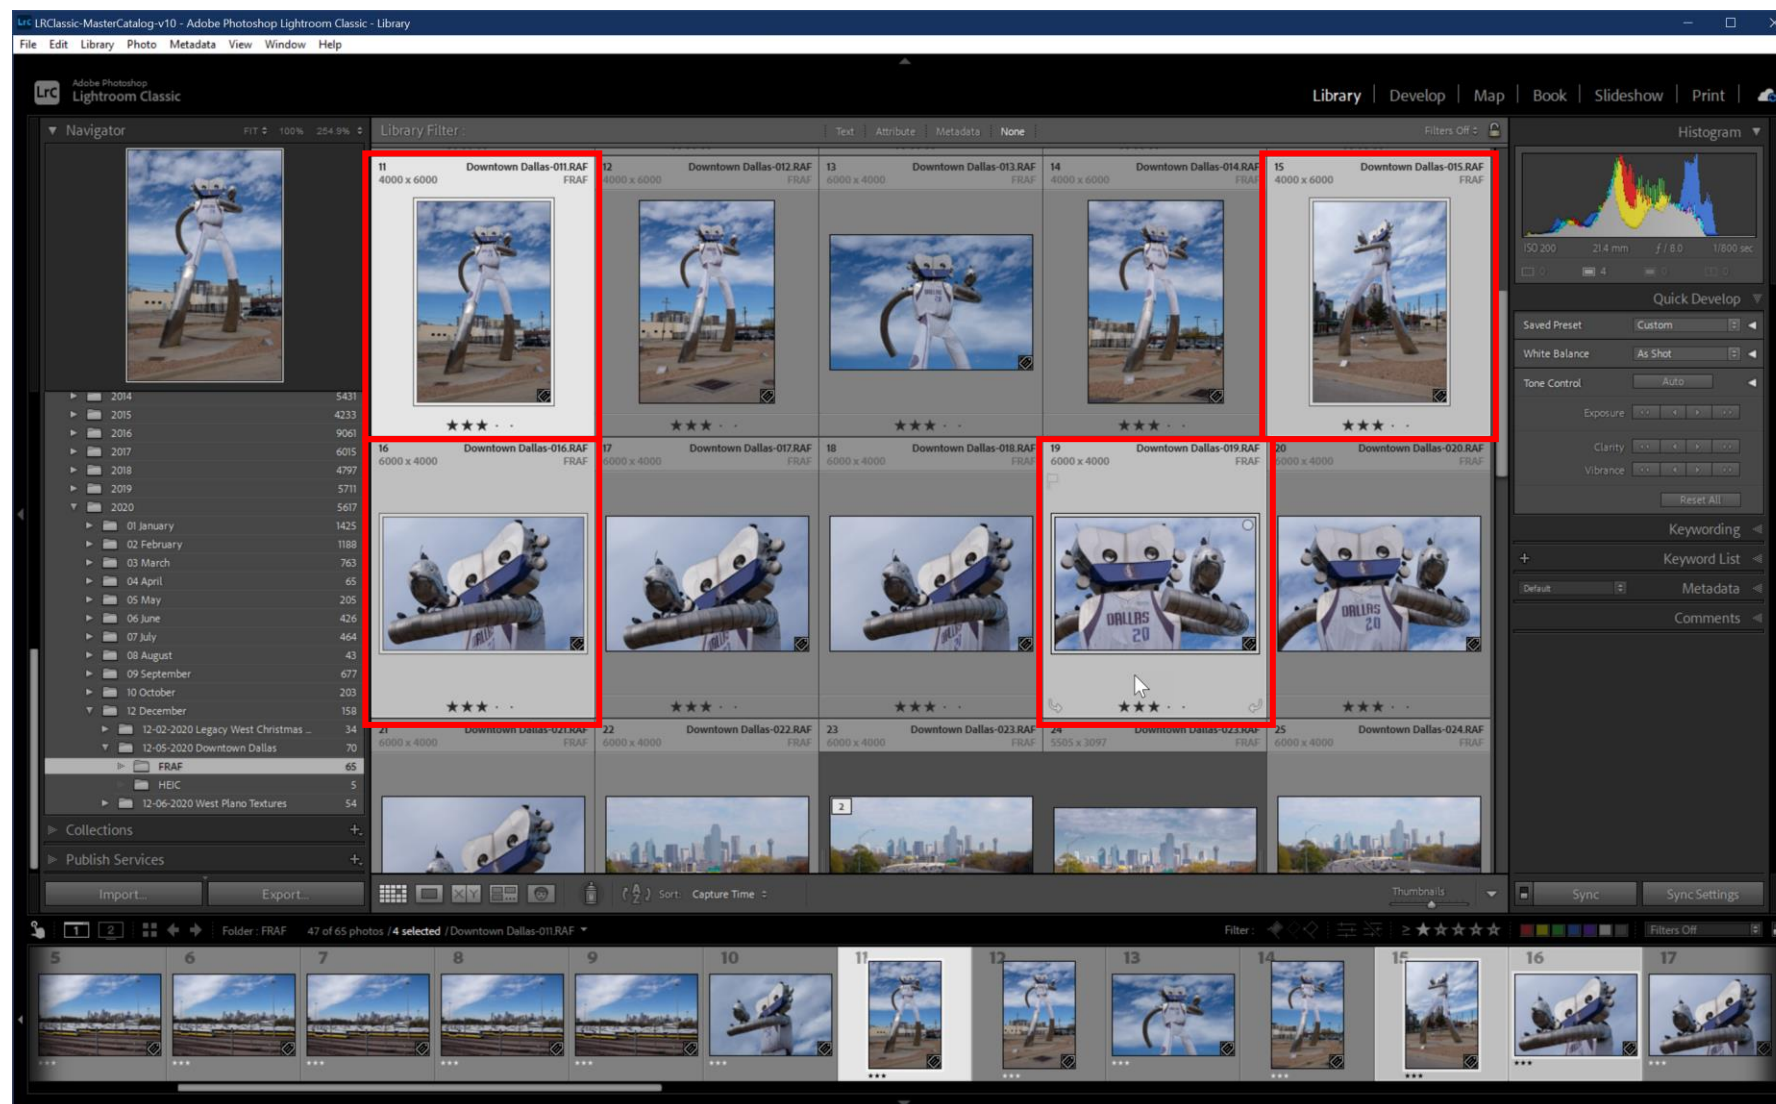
LRClassic-MasterCatalog-v10 - Adobe Photoshop Lightroom Classic - Library

File Edit Library Photo Metadata View Window Help

Lrc Adobe Photoshop Lightroom Classic

Library | Develop | Map | Book | Slideshow | Print

Navigator FIT 100% 254.9%

Library Filter : Text Attribute Metadata None Filters Off

Histogram

ISO 200 21.4 mm f / 8.0 1/800 sec

Quick Develop

Saved Preset Custom
White Balance As Shot
Tone Control Auto
Exposure
Clarity
Vibrance
Reset All

Keywording
Keyword List
Default Metadata
Comments

| Folder | Count |
|---|---|
| 2014 | 5431 |
| 2015 | 4233 |
| 2016 | 9061 |
| 2017 | 6015 |
| 2018 | 4797 |
| 2019 | 5711 |
| 2020 | 5617 |
| 01 January | 1425 |
| 02 February | 1188 |
| 03 March | 763 |
| 04 April | 65 |
| 05 May | 205 |
| 06 June | 426 |
| 07 July | 464 |
| 08 August | 43 |
| 09 September | 677 |
| 10 October | 203 |
| 12 December | 158 |
| 12-02-2020 Legacy West Christmas ... | 34 |
| 12-05-2020 Downtown Dallas | 70 |
| FRAF | 65 |
| HEIC | 5 |
| 12-06-2020 West Plano Textures | 54 |

Collections
Publish Services
Import... Export...

11 Downtown Dallas-011.RAF 4000 x 6000 FRAF
12 Downtown Dallas-012.RAF 4000 x 6000 FRAF
13 Downtown Dallas-013.RAF 6000 x 4000 FRAF
14 Downtown Dallas-014.RAF 4000 x 6000 FRAF
15 Downtown Dallas-015.RAF 4000 x 6000 FRAF
16 Downtown Dallas-016.RAF 6000 x 4000 FRAF
17 Downtown Dallas-017.RAF 6000 x 4000 FRAF
18 Downtown Dallas-018.RAF 6000 x 4000 FRAF
19 Downtown Dallas-019.RAF 6000 x 4000 FRAF
20 Downtown Dallas-020.RAF 6000 x 4000 FRAF
21 Downtown Dallas-021.RAF 6000 x 4000 FRAF
22 Downtown Dallas-022.RAF 6000 x 4000 FRAF
23 Downtown Dallas-023.RAF 6000 x 4000 FRAF
24 Downtown Dallas-023.RAF 5505 x 3097 FRAF
25 Downtown Dallas-024.RAF 6000 x 4000 FRAF

2

Sort: Capture Time
Thumbnails
Sync Sync Settings

1 2 Folder : FRAF 47 of 65 photos / 4 selected / Downtown Dallas-011.RAF
Filter : Filters Off

5 6 7 8 9 10 11 12 13 14 15 16 17